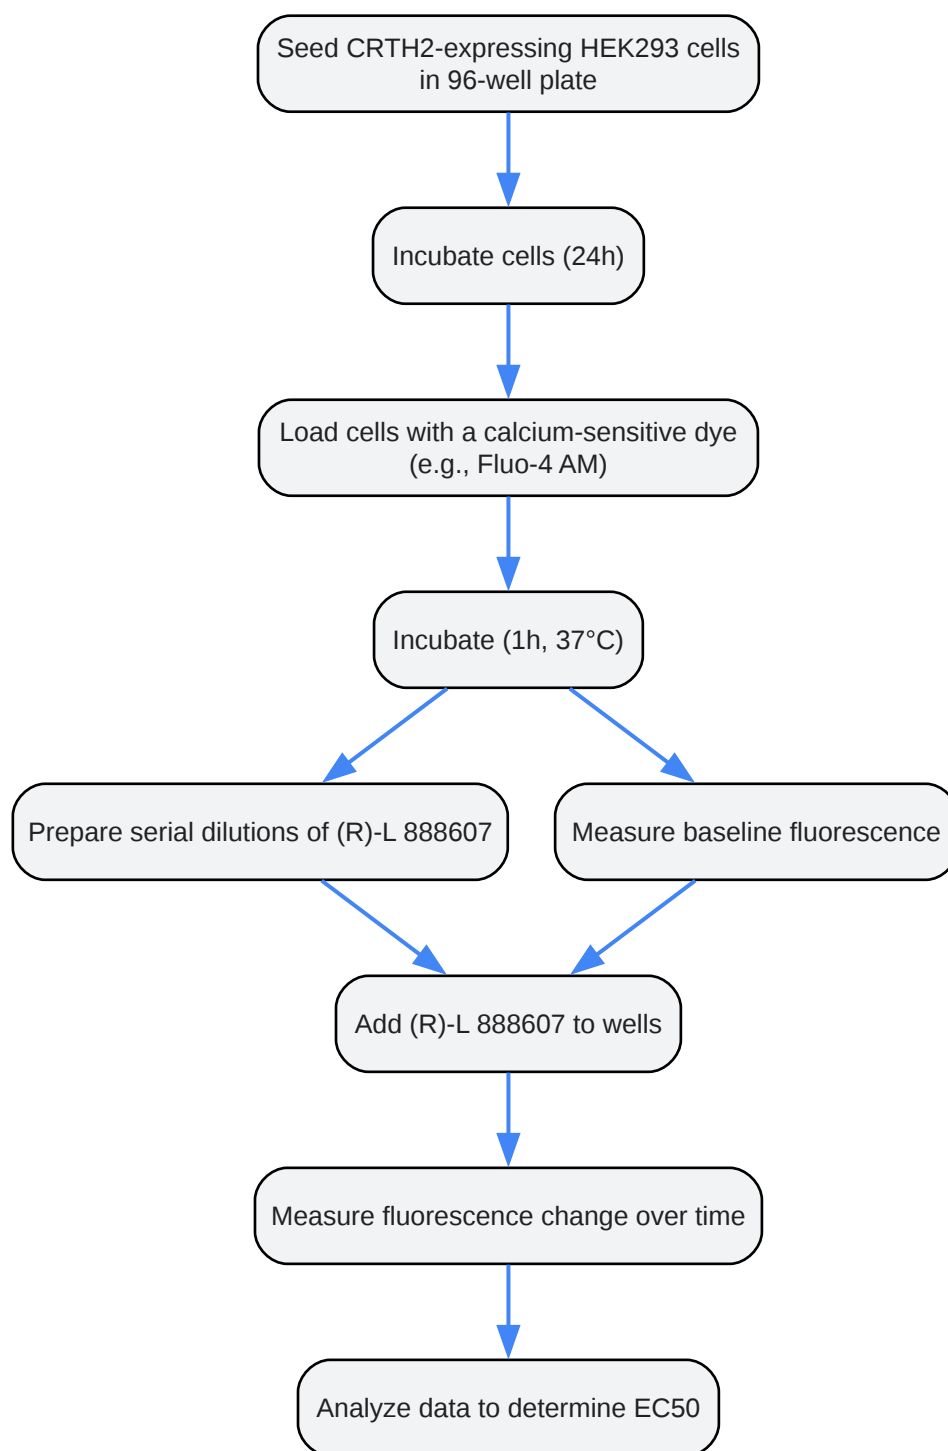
Seed CRTH2-expressing HEK293 cells in 96-well plate

Incubate cells (24h)

Load cells with a calcium-sensitive dye (e.g., Fluo-4 AM)

Incubate (1h, 37°C)

Prepare serial dilutions of (R)-L 888607

Measure baseline fluorescence

Add (R)-L 888607 to wells

Measure fluorescence change over time

Analyze data to determine EC50